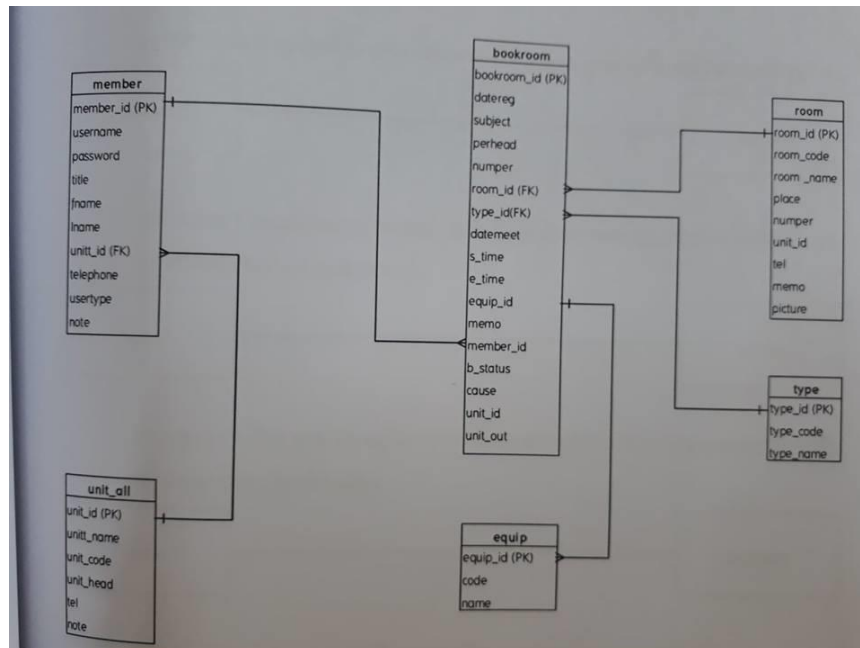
member
member_id (PK)
username
password
title
fname
lname
unitt_id (FK)
telephone
usertype
note

bookroom
bookroom_id (PK)
datereg
subject
perhead
numper
room_id (FK)
type_id(FK)
datemeet
s_time
e_time
equip_id
memo
member_id
b_status
cause
unit_id
unit_out

room
room_id (PK)
room_code
room _name
place
numper
unit_id
tel
memo
picture

type
type_id (PK)
type_code
type_name

unit_all
unit_id (PK)
unitt_name
unit_code
unit_head
tel
note

equip
equip_id (PK)
code
name